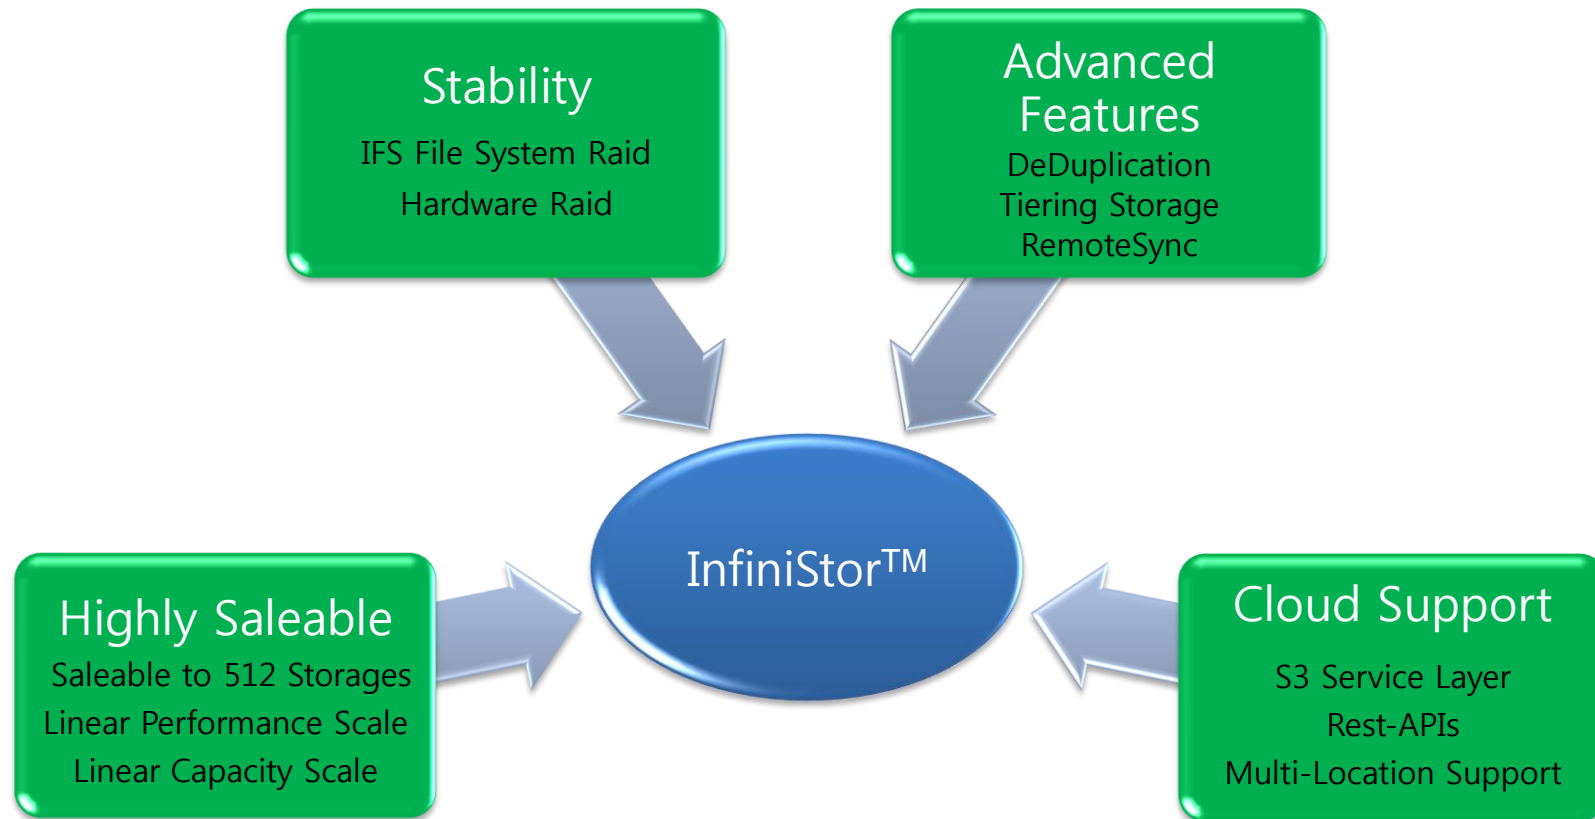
Stability
IFS File System Raid
Hardware Raid

Advanced Features
DeDuplication
Tiering Storage
RemoteSync

InfiniStor$^{TM}$

Highly Saleable
Saleable to 512 Storages
Linear Performance Scale
Linear Capacity Scale

Cloud Support
S3 Service Layer
Rest-APIs
Multi-Location Support